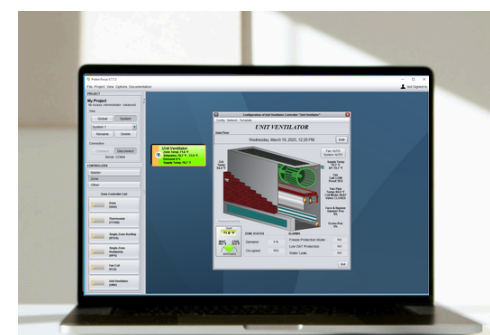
File Project View Options Documentation

My Project

Unit Ventilator

UNIT VENTILATOR

Wednesday, March 19, 2025, 12:20 PM

ZONE STATUS

ALARMS

Freeze Protection Mode

Low OAT Protection

Water Leak

Zone Controller List